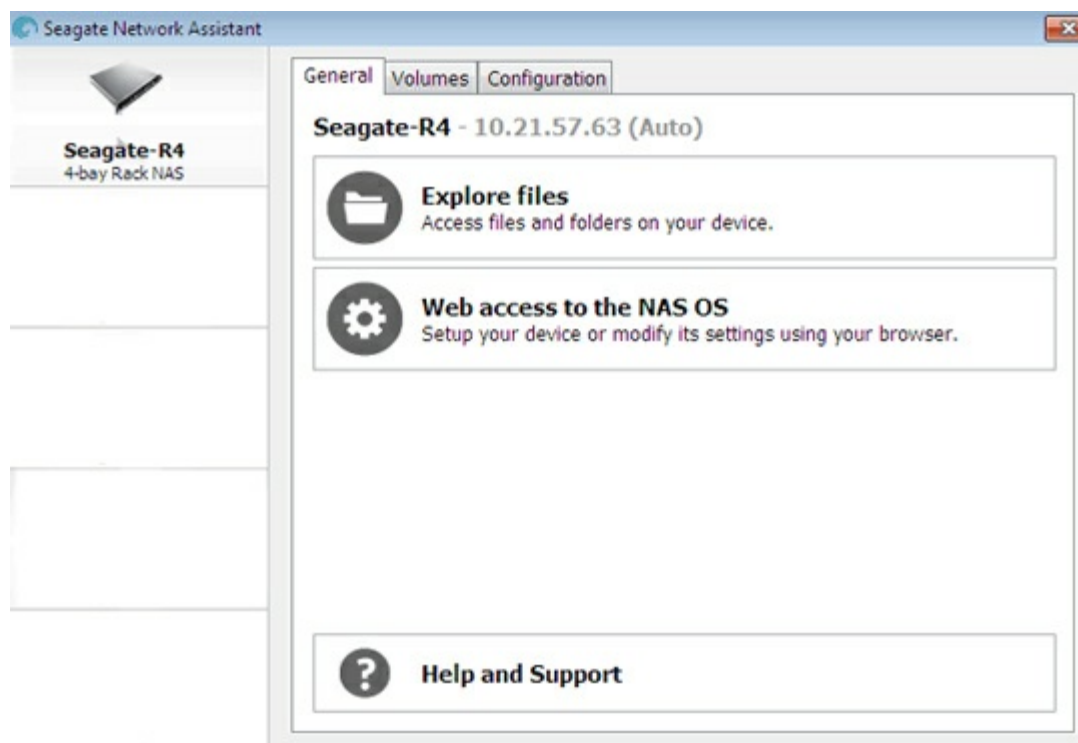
Seagate Network Assistant

Seagate-R4
4-bay Rack NAS

General | Volumes | Configuration

Seagate-R4 - 10.21.57.63 (Auto)

Explore files
Access files and folders on your device.

Web access to the NAS OS
Setup your device or modify its settings using your browser.

Help and Support